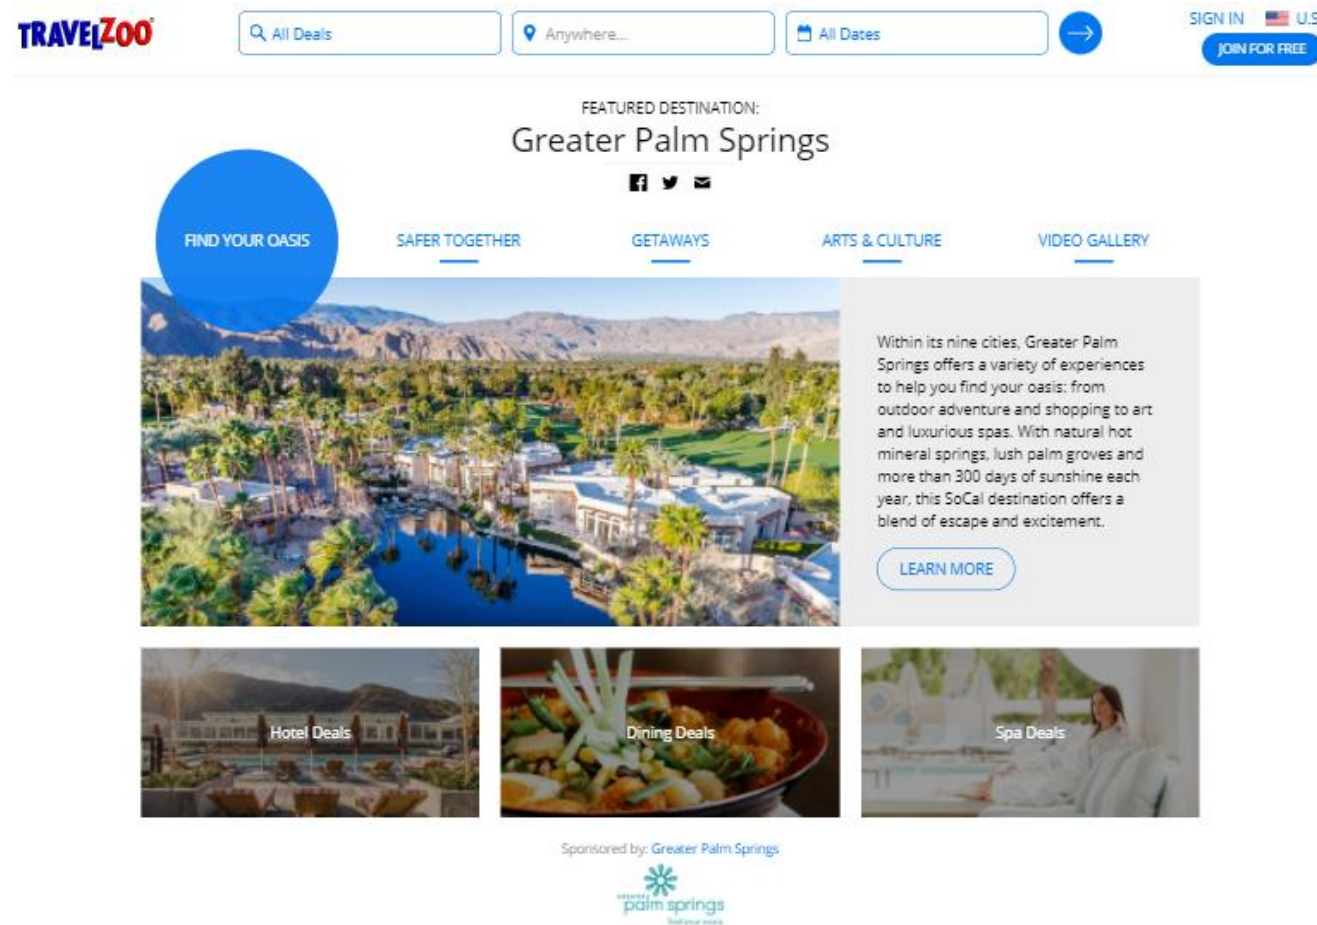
TRAVELZOO

All Deals

Anywhere...

All Dates

SIGN IN U.S

JOIN FOR FREE

FEATURED DESTINATION:

Greater Palm Springs

FIND YOUR OASIS

SAFER TOGETHER

GETAWAYS

ARTS & CULTURE

VIDEO GALLERY

Within its nine cities, Greater Palm Springs offers a variety of experiences to help you find your oasis: from outdoor adventure and shopping to art and luxurious spas. With natural hot mineral springs, lush palm groves and more than 300 days of sunshine each year, this SoCal destination offers a blend of escape and excitement.

LEARN MORE

Hotel Deals

Dining Deals

Spa Deals

Sponsored by: Greater Palm Springs

greater palm springs

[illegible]